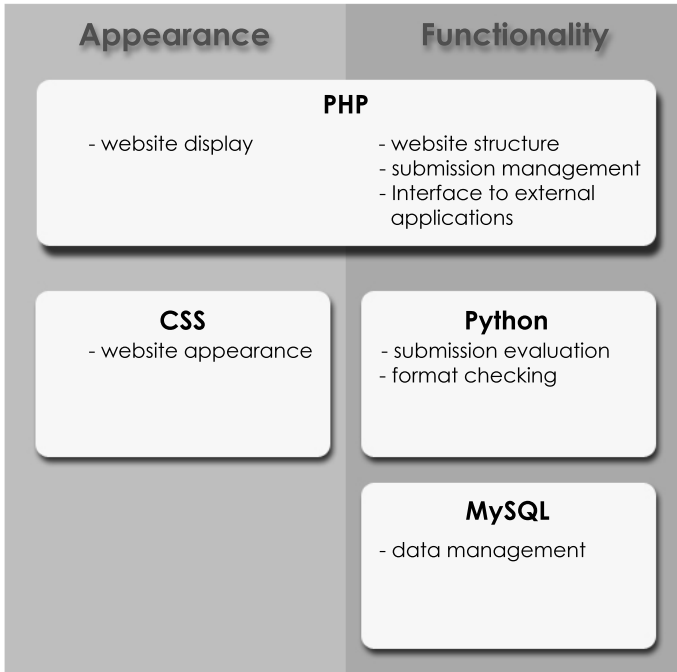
Appearance

Functionality

PHP

- website display

- website structure
- submission management
- Interface to external applications

CSS

- website appearance

Python

- submission evaluation
- format checking

MySQL

- data management